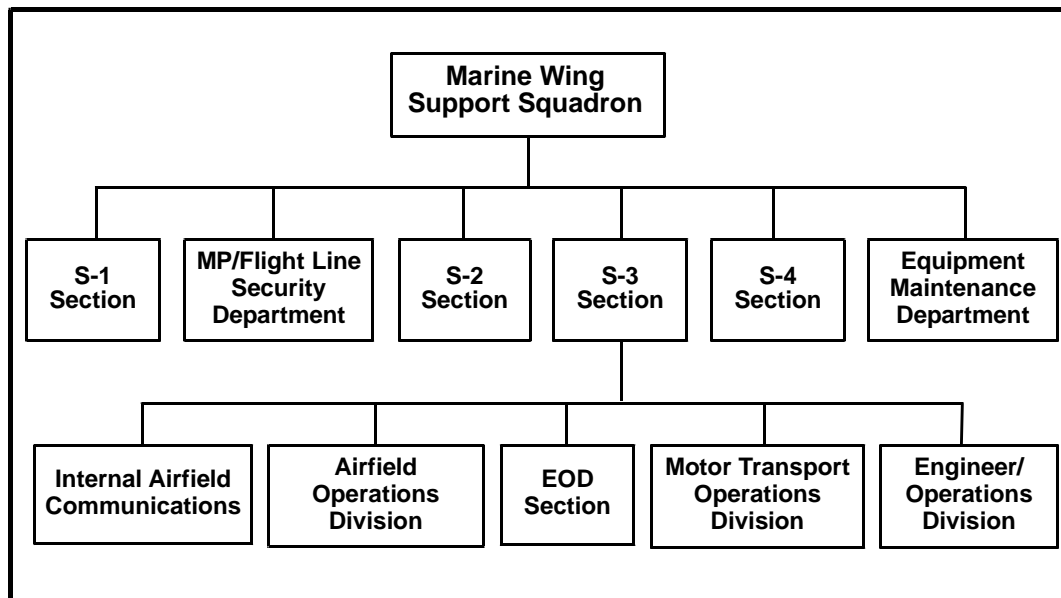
Marine Wing Support Squadron

S-1 Section

MP/Flight Line Security Department

S-2 Section

S-3 Section

S-4 Section

Equipment Maintenance Department

Internal Airfield Communications

Airfield Operations Division

EOD Section

Motor Transport Operations Division

Engineer/ Operations Division